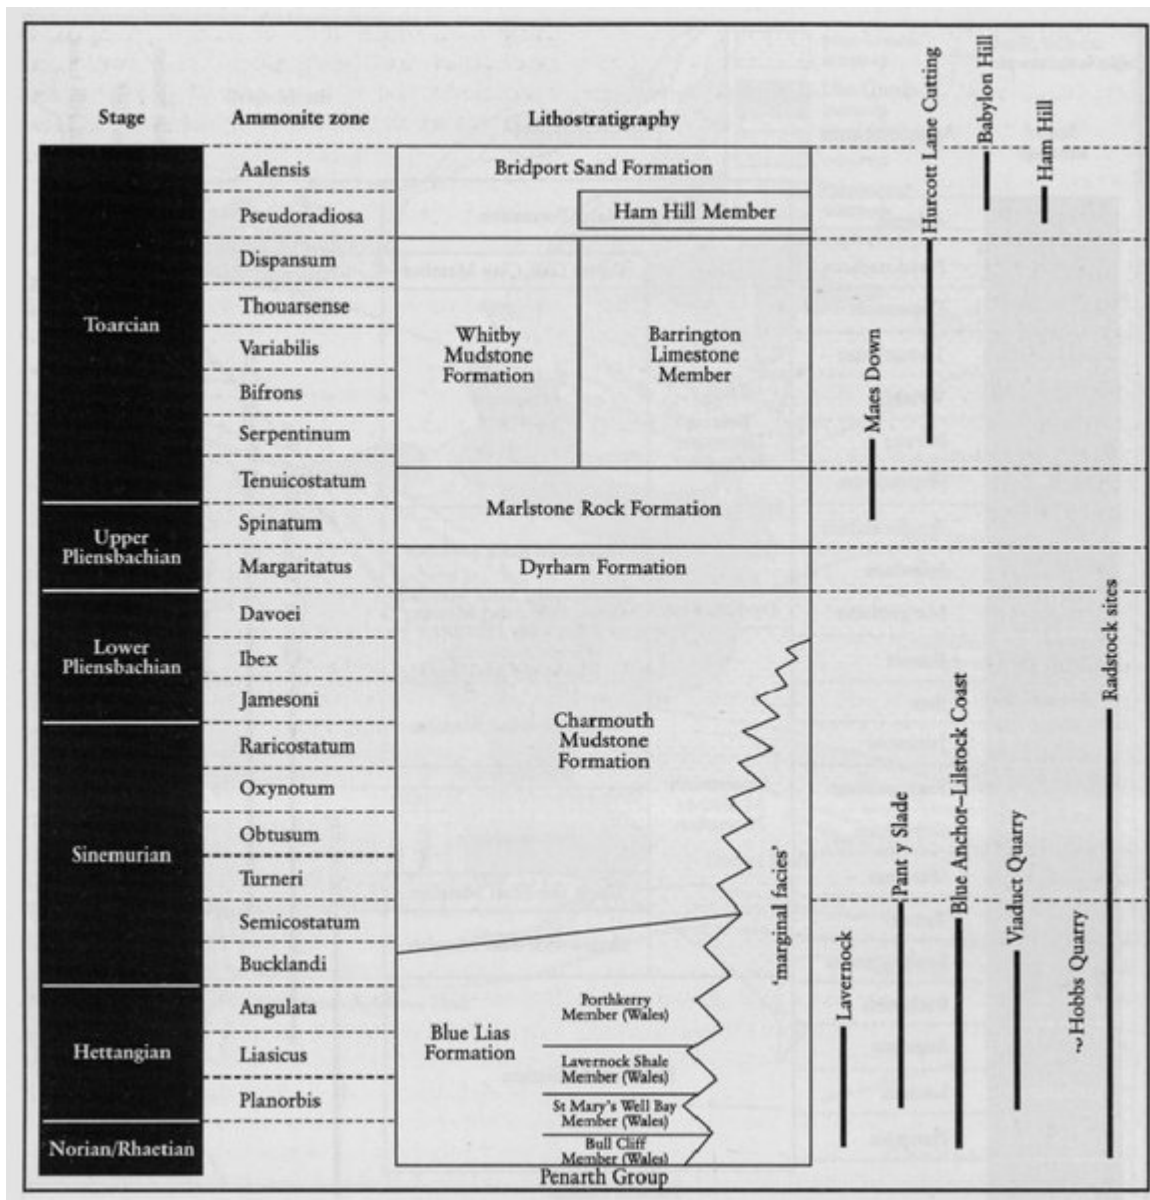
Stage | Ammonite zone | Lithostratigraphy

Toarcian
Upper Pliensbachian
Lower Pliensbachian
Sinemurian
Hettangian
Norian/Rhaetian

Aalensis
Pseudoradiosa
Dispansum
Thouarsense
Variabilis
Bifrons
Serpentinum
Tenuicostatum
Spinatum
Margaritatus
Davoei
Ibex
Jamesoni
Raricostatum
Oxynotum
Obtusum
Turneri
Semicostatum
Bucklandi
Angulata
Liasicus
Planorbis

Bridport Sand Formation
Ham Hill Member
Whitby Mudstone Formation
Barrington Limestone Member
Marlstone Rock Formation
Dyrham Formation
Charmouth Mudstone Formation
Blue Lias Formation
Porthkerry Member (Wales)
Lavernock Shale Member (Wales)
St Mary's Well Bay Member (Wales)
Bull Cliff Member (Wales)
Penarth Group
'marginal facies'

Hurcott Lane Cutting
Babylon Hill
Ham Hill
Maes Down
Radstock sites
Blue Anchor–Lilstock Coast
Pant y Slade
Viaduct Quarry
Lavernock
~Hobbs Quarry